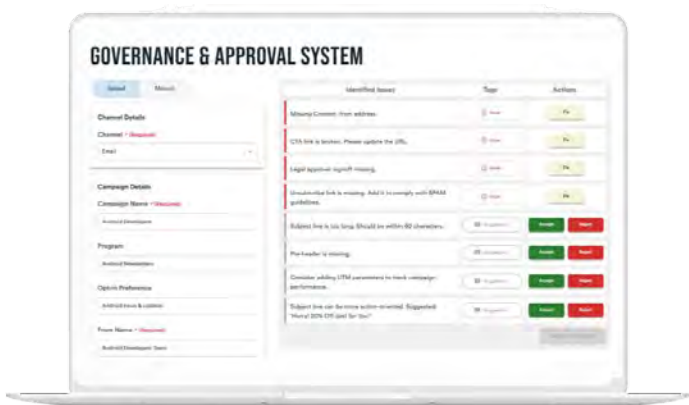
GOVERNANCE & APPROVAL SYSTEM

Upload Manual

Channel Details

Channel * (Required)

Email

Campaign Details

Campaign Name * (Required)

Android Developers

Program

Android Newsletters

Opt-in Preference

Android news & updates

From Name * (Required)

Android Developer Team

| Identified Issues | Tags | Actions |
|---|---|---|
| Missing Content: From address. | Error | Fix |
| CTA link is broken. Please update the URL. | Error | Fix |
| Legal approval signoff missing. | Error | Fix |
| Unsubscribe link is missing. Add it to comply with SPAM guidelines. | Error | Fix |
| Subject line is too long. Should be within 60 characters. | Suggestion | Accept Reject |
| Pre-header is missing. | Suggestion | Accept Reject |
| Consider adding UTM parameters to track campaign performance. | Suggestion | Accept Reject |
| Subject line can be more action-oriented. Suggested: "Hurry! 20% Off Just for You" | Suggestion | Accept Reject |

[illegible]